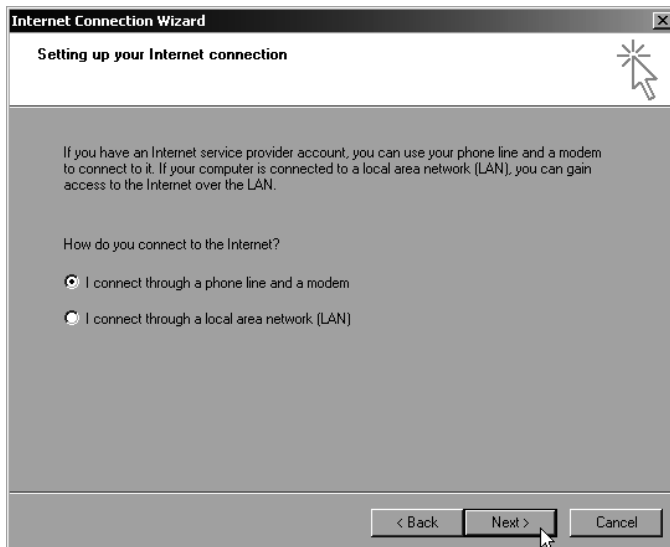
Internet Connection Wizard

Setting up your Internet connection

If you have an Internet service provider account, you can use your phone line and a modem to connect to it. If your computer is connected to a local area network (LAN), you can gain access to the Internet over the LAN.

How do you connect to the Internet?

I connect through a phone line and a modem

I connect through a local area network (LAN)

< Back
Next >
Cancel